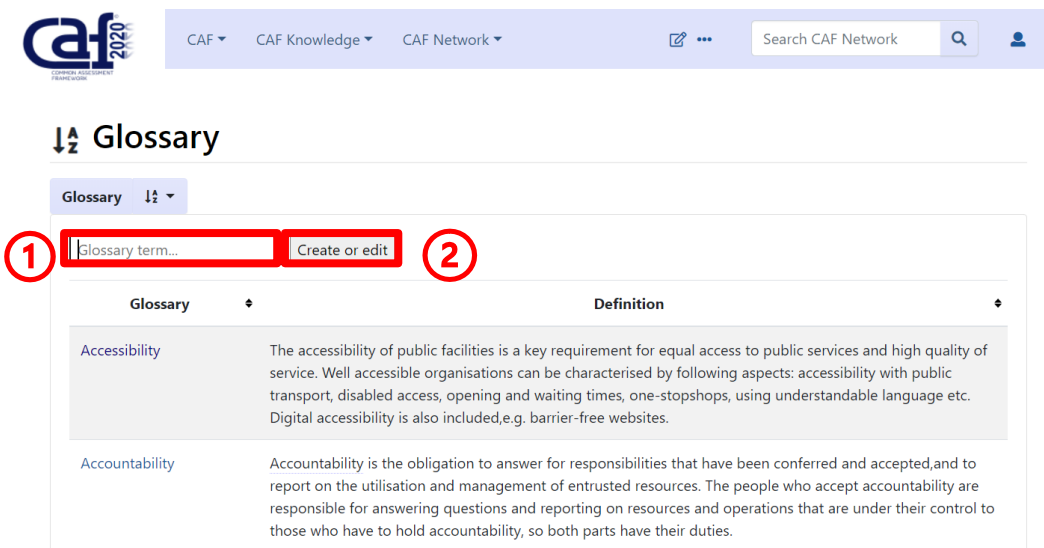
caf 2020
COMMON ASSESSMENT FRAMEWORK

CAF ▾ CAF Knowledge ▾ CAF Network ▾

Search CAF Network

Glossary

Glossary

1 Glossary term... Create or edit 2

| Glossary | Definition |
|---|---|
| Accessibility | The accessibility of public facilities is a key requirement for equal access to public services and high quality of service. Well accessible organisations can be characterised by following aspects: accessibility with public transport, disabled access, opening and waiting times, one-stopshops, using understandable language etc. Digital accessibility is also included,e.g. barrier-free websites. |
| Accountability | Accountability is the obligation to answer for responsibilities that have been conferred and accepted,and to report on the utilisation and management of entrusted resources. The people who accept accountability are responsible for answering questions and reporting on resources and operations that are under their control to those who have to hold accountability, so both parts have their duties. |